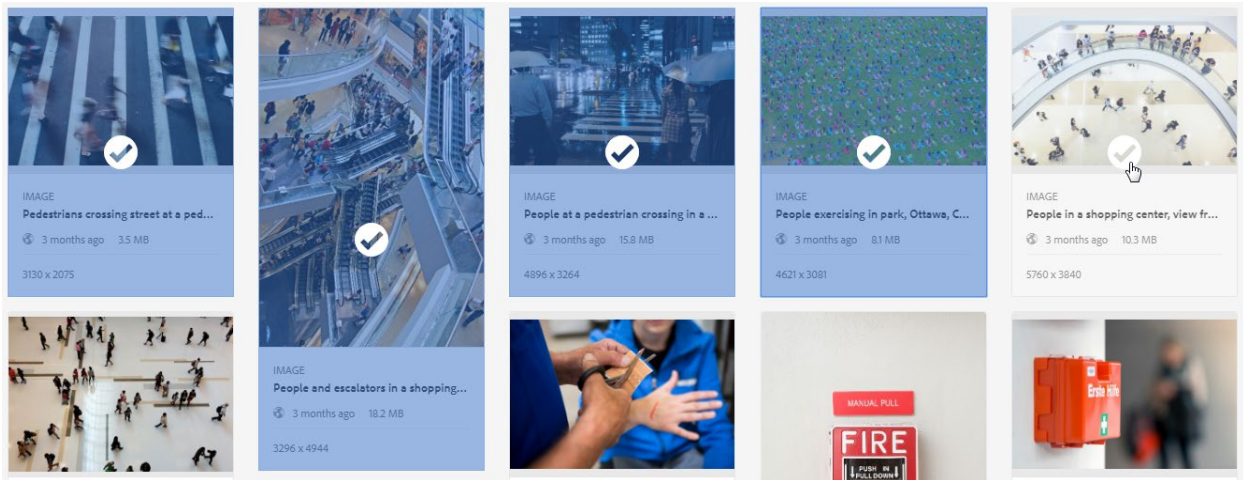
IMAGE
Pedestrians crossing street at a ped...
3 months ago 3.5 MB
3130 x 2075

IMAGE
People and escalators in a shopping...
3 months ago 18.2 MB
3296 x 4944

IMAGE
People at a pedestrian crossing in a ...
3 months ago 15.8 MB
4896 x 3264

IMAGE
People exercising in park, Ottawa, C...
3 months ago 8.1 MB
4621 x 3081

IMAGE
People in a shopping center, view fr...
3 months ago 10.3 MB
5760 x 3840

MANUAL PULL
FIRE
PUSH IN PULL DOWN

Erste Hilfe